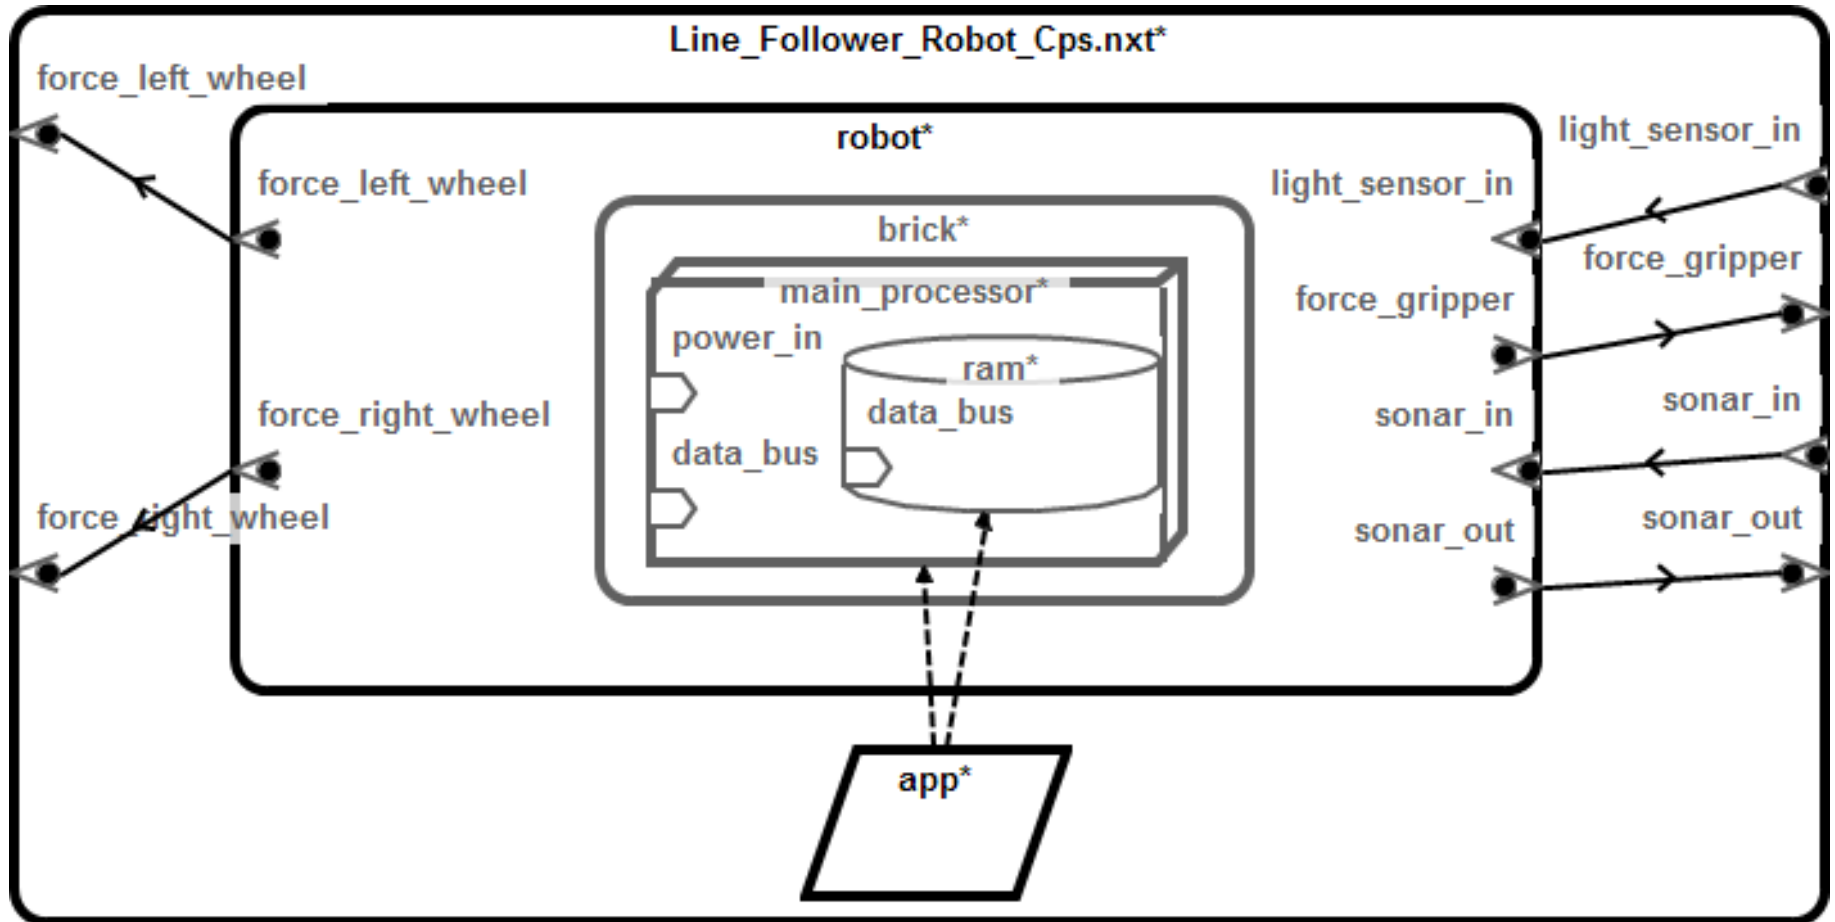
Line_Follower_Robot_Cps.nxt*

force_left_wheel

robot*

force_left_wheel

brick*

main_processor*

power_in

ram*

data_bus

data_bus

force_right_wheel

force_right_wheel

light_sensor_in

light_sensor_in

force_gripper

force_gripper

sonar_in

sonar_in

sonar_out

sonar_out

app*